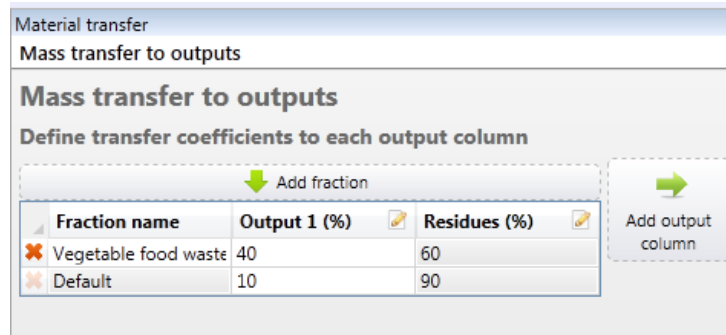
Material transfer

Mass transfer to outputs

Mass transfer to outputs

Define transfer coefficients to each output column

Add fraction

Add output column

| Fraction name | Output 1 (%) | Residues (%) |
|---|---|---|
| Vegetable food waste | 40 | 60 |
| Default | 10 | 90 |